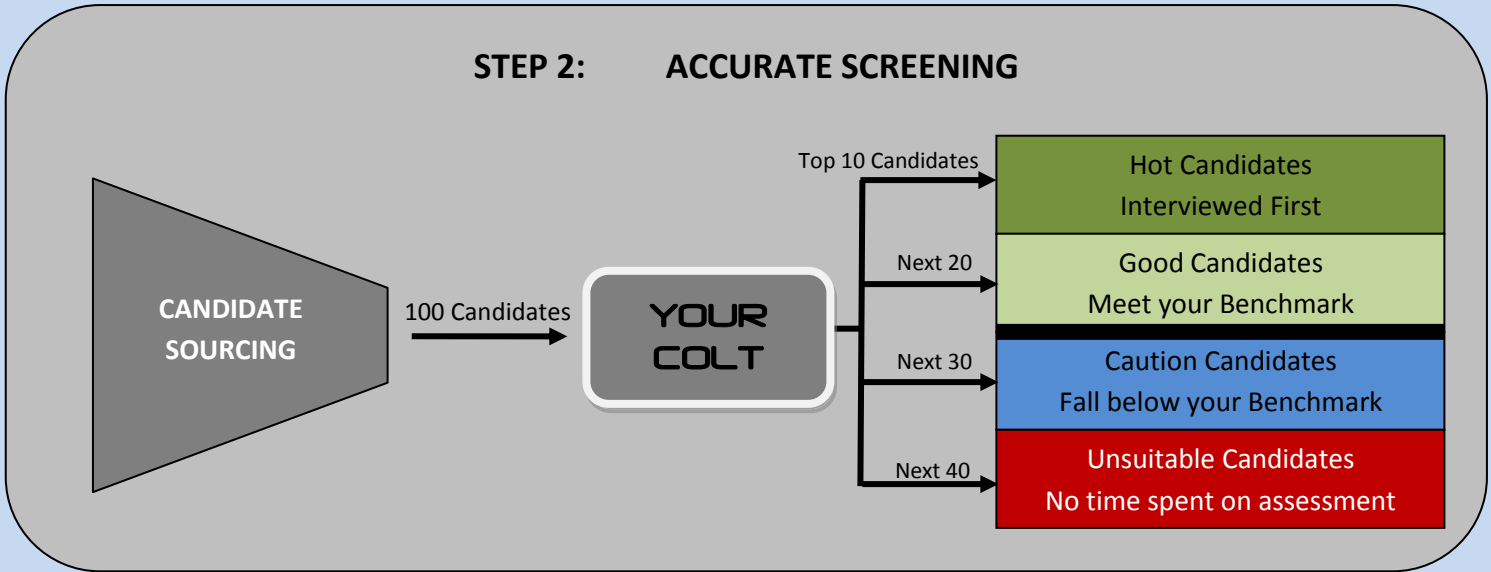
STEP 2: ACCURATE SCREENING

CANDIDATE SOURCING

100 Candidates

YOUR COLT

Top 10 Candidates

Hot Candidates
Interviewed First

Next 20

Good Candidates
Meet your Benchmark

Next 30

Caution Candidates
Fall below your Benchmark

Next 40

Unsuitable Candidates
No time spent on assessment